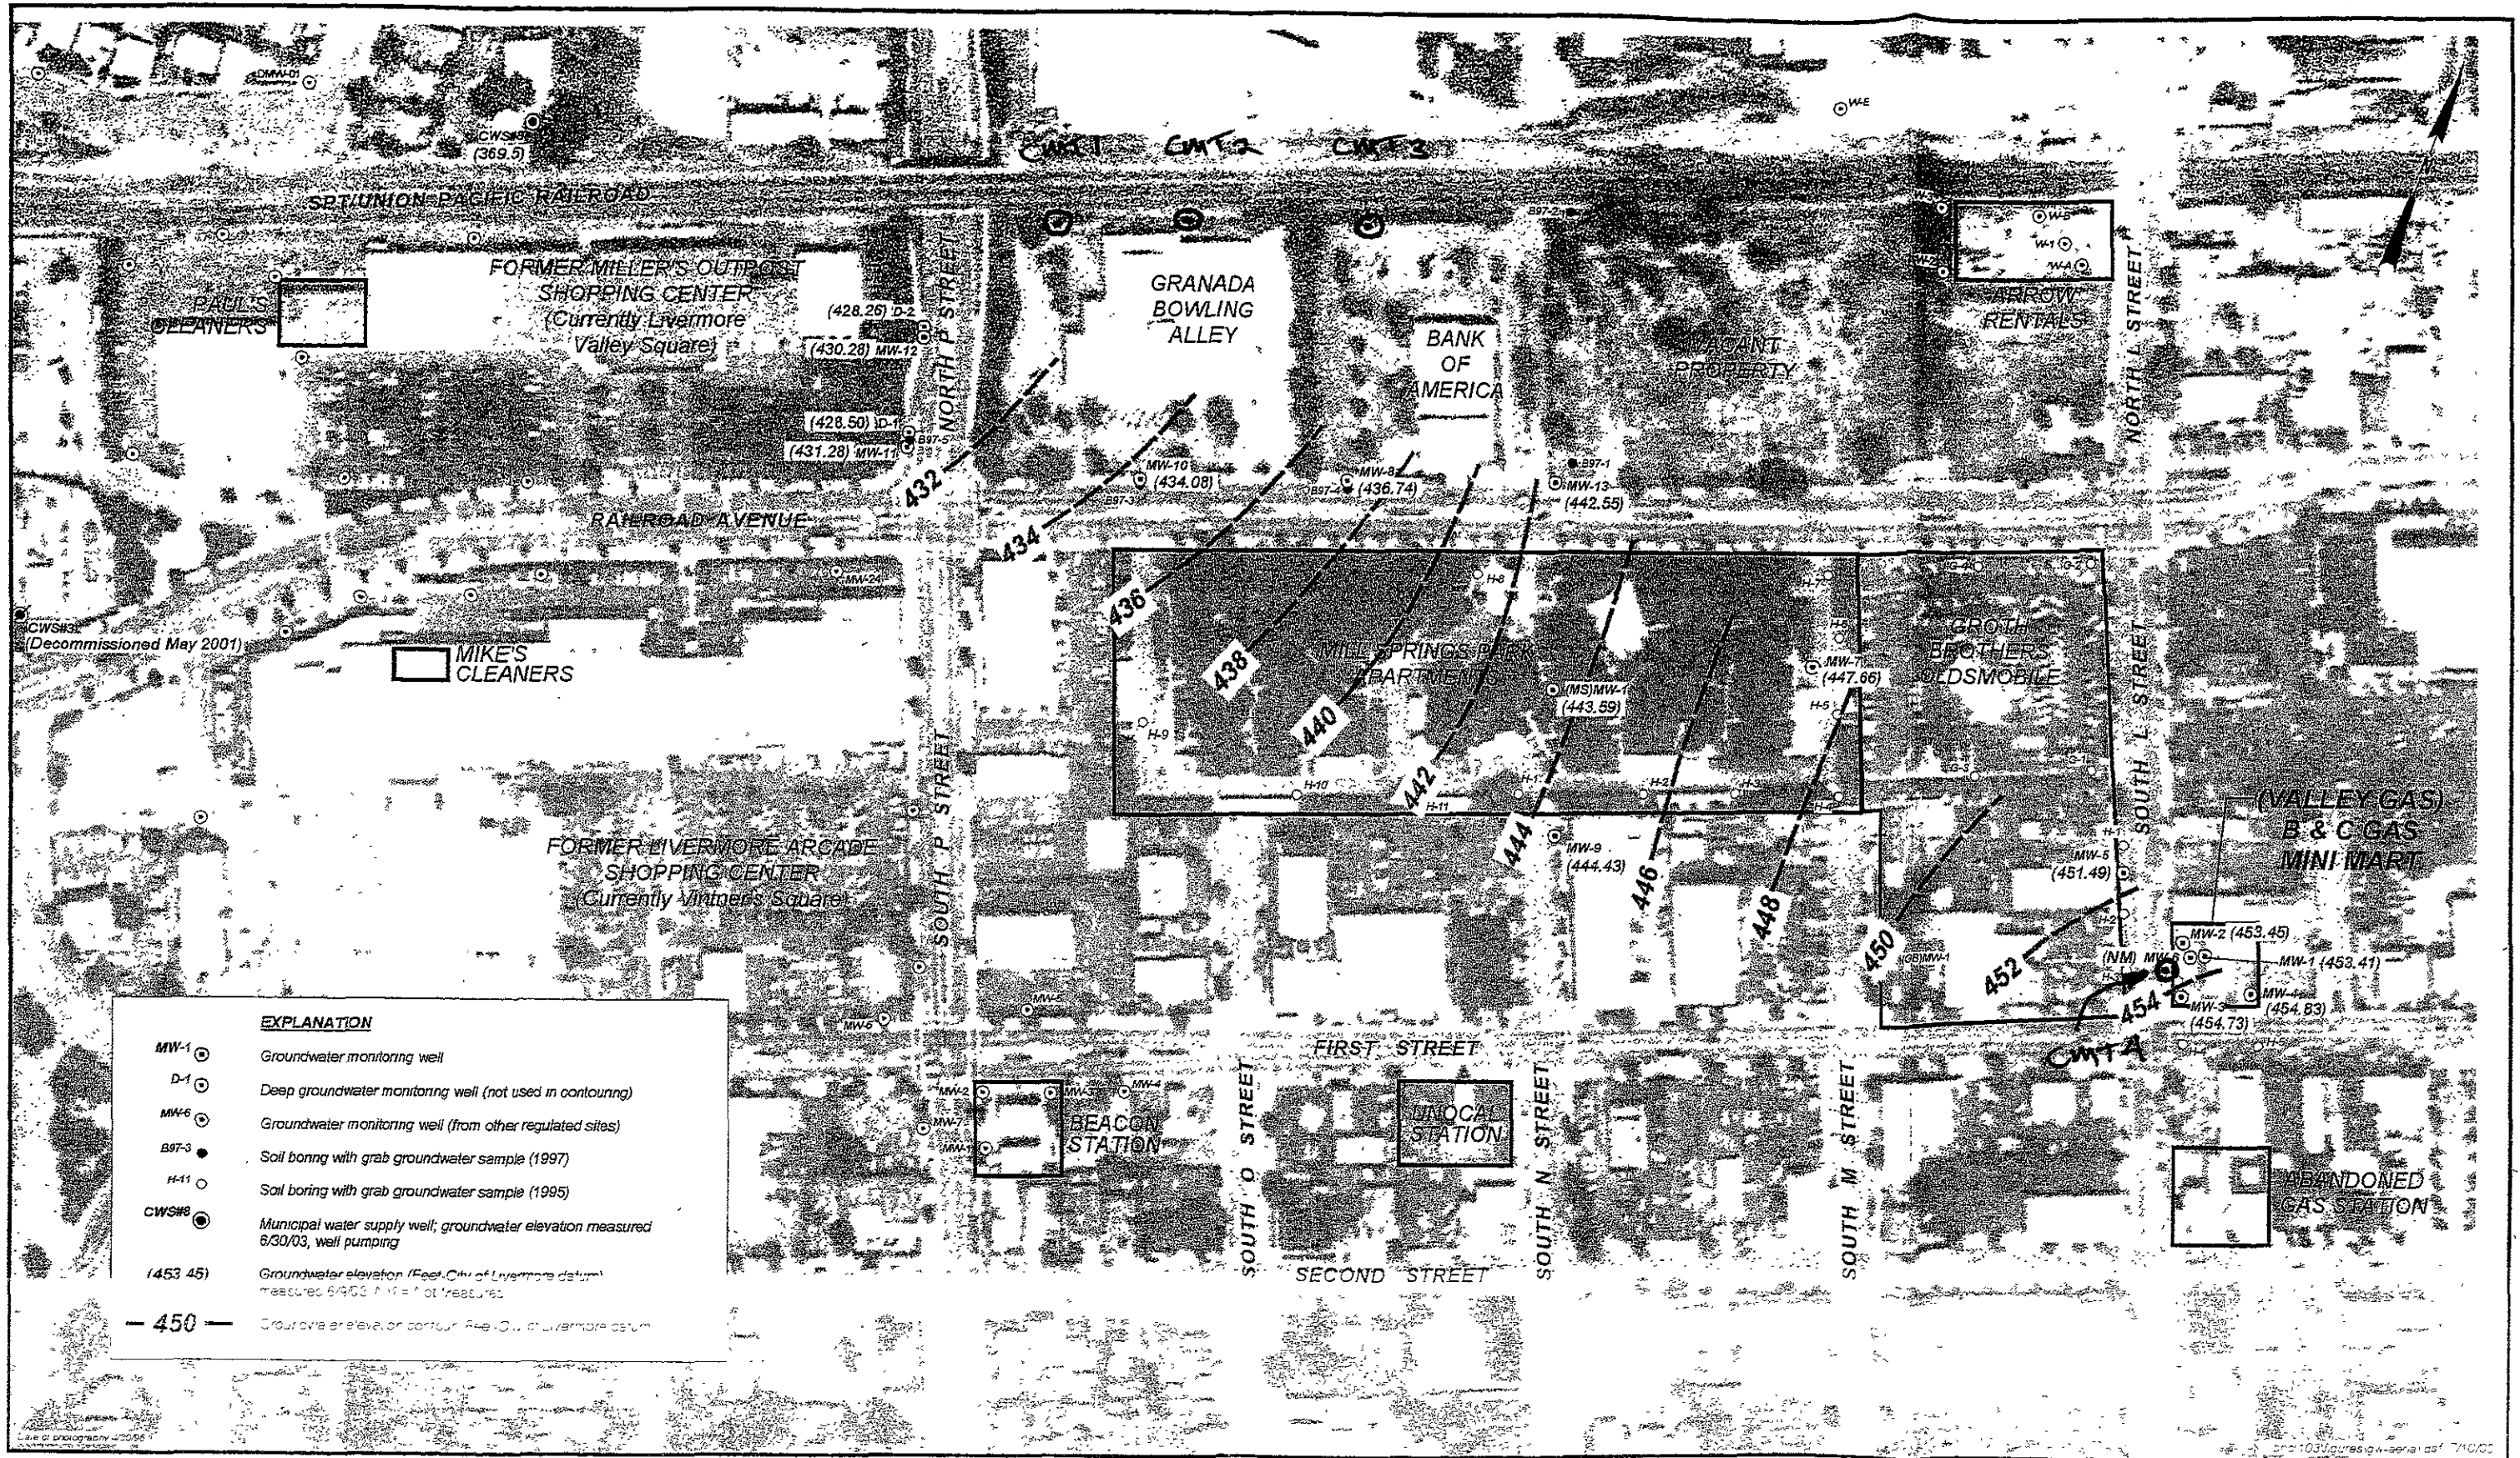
DMW-01

CWS#8
(369.5)

W-E

CMT1 CMT2 CMT3

SPT/UNION PACIFIC RAILROAD

B97-2

W-5 W-B W-1 W-A W-2

FORMER MILLER'S OUTPOST SHOPPING CENTER (Currently Livermore Valley Square)

PAUL'S CLEANERS

(428.26) D-2
(430.28) MW-12
(428.50) D-1
B97-5
(431.28) MW-11

NORTH P STREET

GRANADA BOWLING ALLEY

BANK OF AMERICA

VACANT PROPERTY

ARROW RENTALS

NORTH L STREET

MW-10 (434.08)
B97-3
MW-8 (436.74)
B97-4
B97-1
MW-13 (442.55)

432
434
436
438
440
442
444
446
448
450
452
454

RAILROAD AVENUE

MW-24

CWS#3
(Decommissioned May 2001)

MIKE'S CLEANERS

H-8
H-7
H-5
H-9
H-10
H-11
H-1
H-2
H-3
H-4

MILL SPRINGS PARK APARTMENTS

(MS)MW-1 (443.59)

MW-7 (447.66)

G-4 G-2 G-3 G-1

GROTH BROTHERS OLDSMOBILE

SOUTH L STREET

FORMER LIVERMORE ARCADE SHOPPING CENTER (Currently Vintner's Square)

SOUTH P STREET

MW-9 (444.43)

MW-5 (451.49)

(VALLEY GAS) B & C GAS MINI MART

(GB)MW-1

MW-2 (453.45)
(NM) MW-6
MW-1 (453.41)
MW-3 (454.73)
MW-4 (454.83)

CMT4

MW-5
MW-6

FIRST STREET

MW-2 MW-3 MW-4 MW-7 MW-1

BEACON STATION

SOUTH O STREET

UNOCAL STATION

SOUTH N STREET

SOUTH M STREET

ABANDONED GAS STATION

SECOND STREET

EXPLANATION

MW-1 Groundwater monitoring well

D-1 Deep groundwater monitoring well (not used in contouring)

MW-6 Groundwater monitoring well (from other regulated sites)

B97-3 Soil boring with grab groundwater sample (1997)

H-11 Soil boring with grab groundwater sample (1995)

CWS#8 Municipal water supply well; groundwater elevation measured 6/30/03, well pumping

(453.45) Groundwater elevation (Feet-City of Livermore datum) measured 6/9/03. NM = Not measured

— 450 — Groundwater elevation contour (Feet-City of Livermore datum)

Date of photography 4/20/95

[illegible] 7/10/03